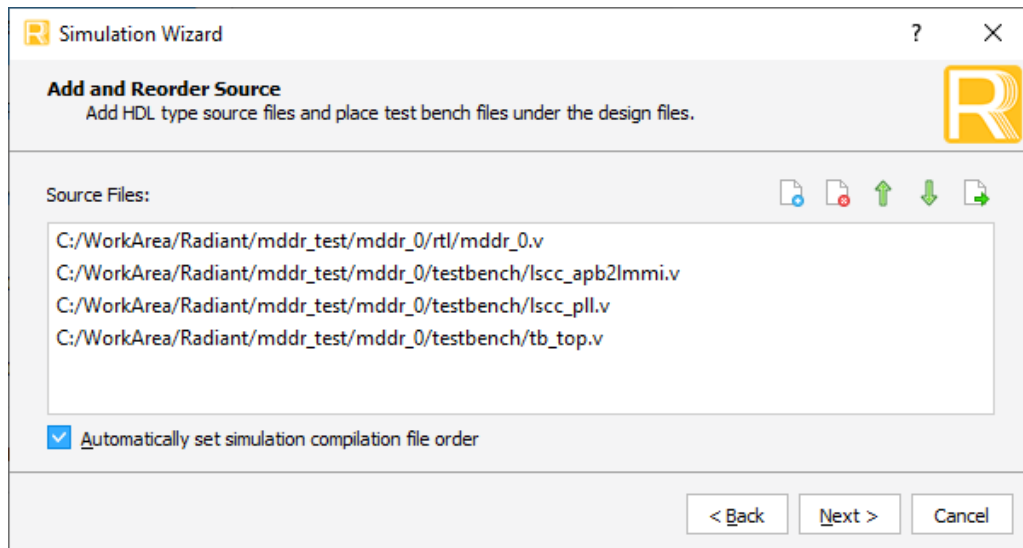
Simulation Wizard

?

X

Add and Reorder Source

Add HDL type source files and place test bench files under the design files.

Source Files:

C:/WorkArea/Radiant/mddr_test/mddr_0/rtl/mddr_0.v
C:/WorkArea/Radiant/mddr_test/mddr_0/testbench/lscc_apb2lmmi.v
C:/WorkArea/Radiant/mddr_test/mddr_0/testbench/lscc_pll.v
C:/WorkArea/Radiant/mddr_test/mddr_0/testbench/tb_top.v

Automatically set simulation compilation file order

< Back

Next >

Cancel